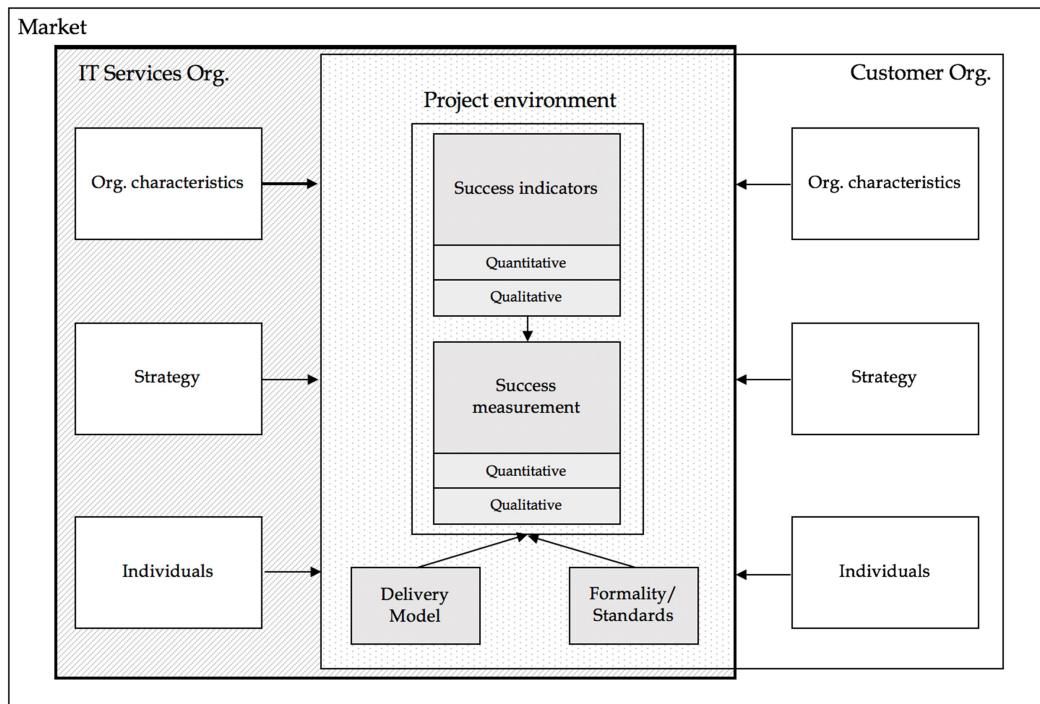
Market

IT Services Org.

Org. characteristics

Strategy

Individuals

Project environment

Success indicators

Quantitative

Qualitative

Success measurement

Quantitative

Qualitative

Delivery Model

Formality/ Standards

Customer Org.

Org. characteristics

Strategy

Individuals